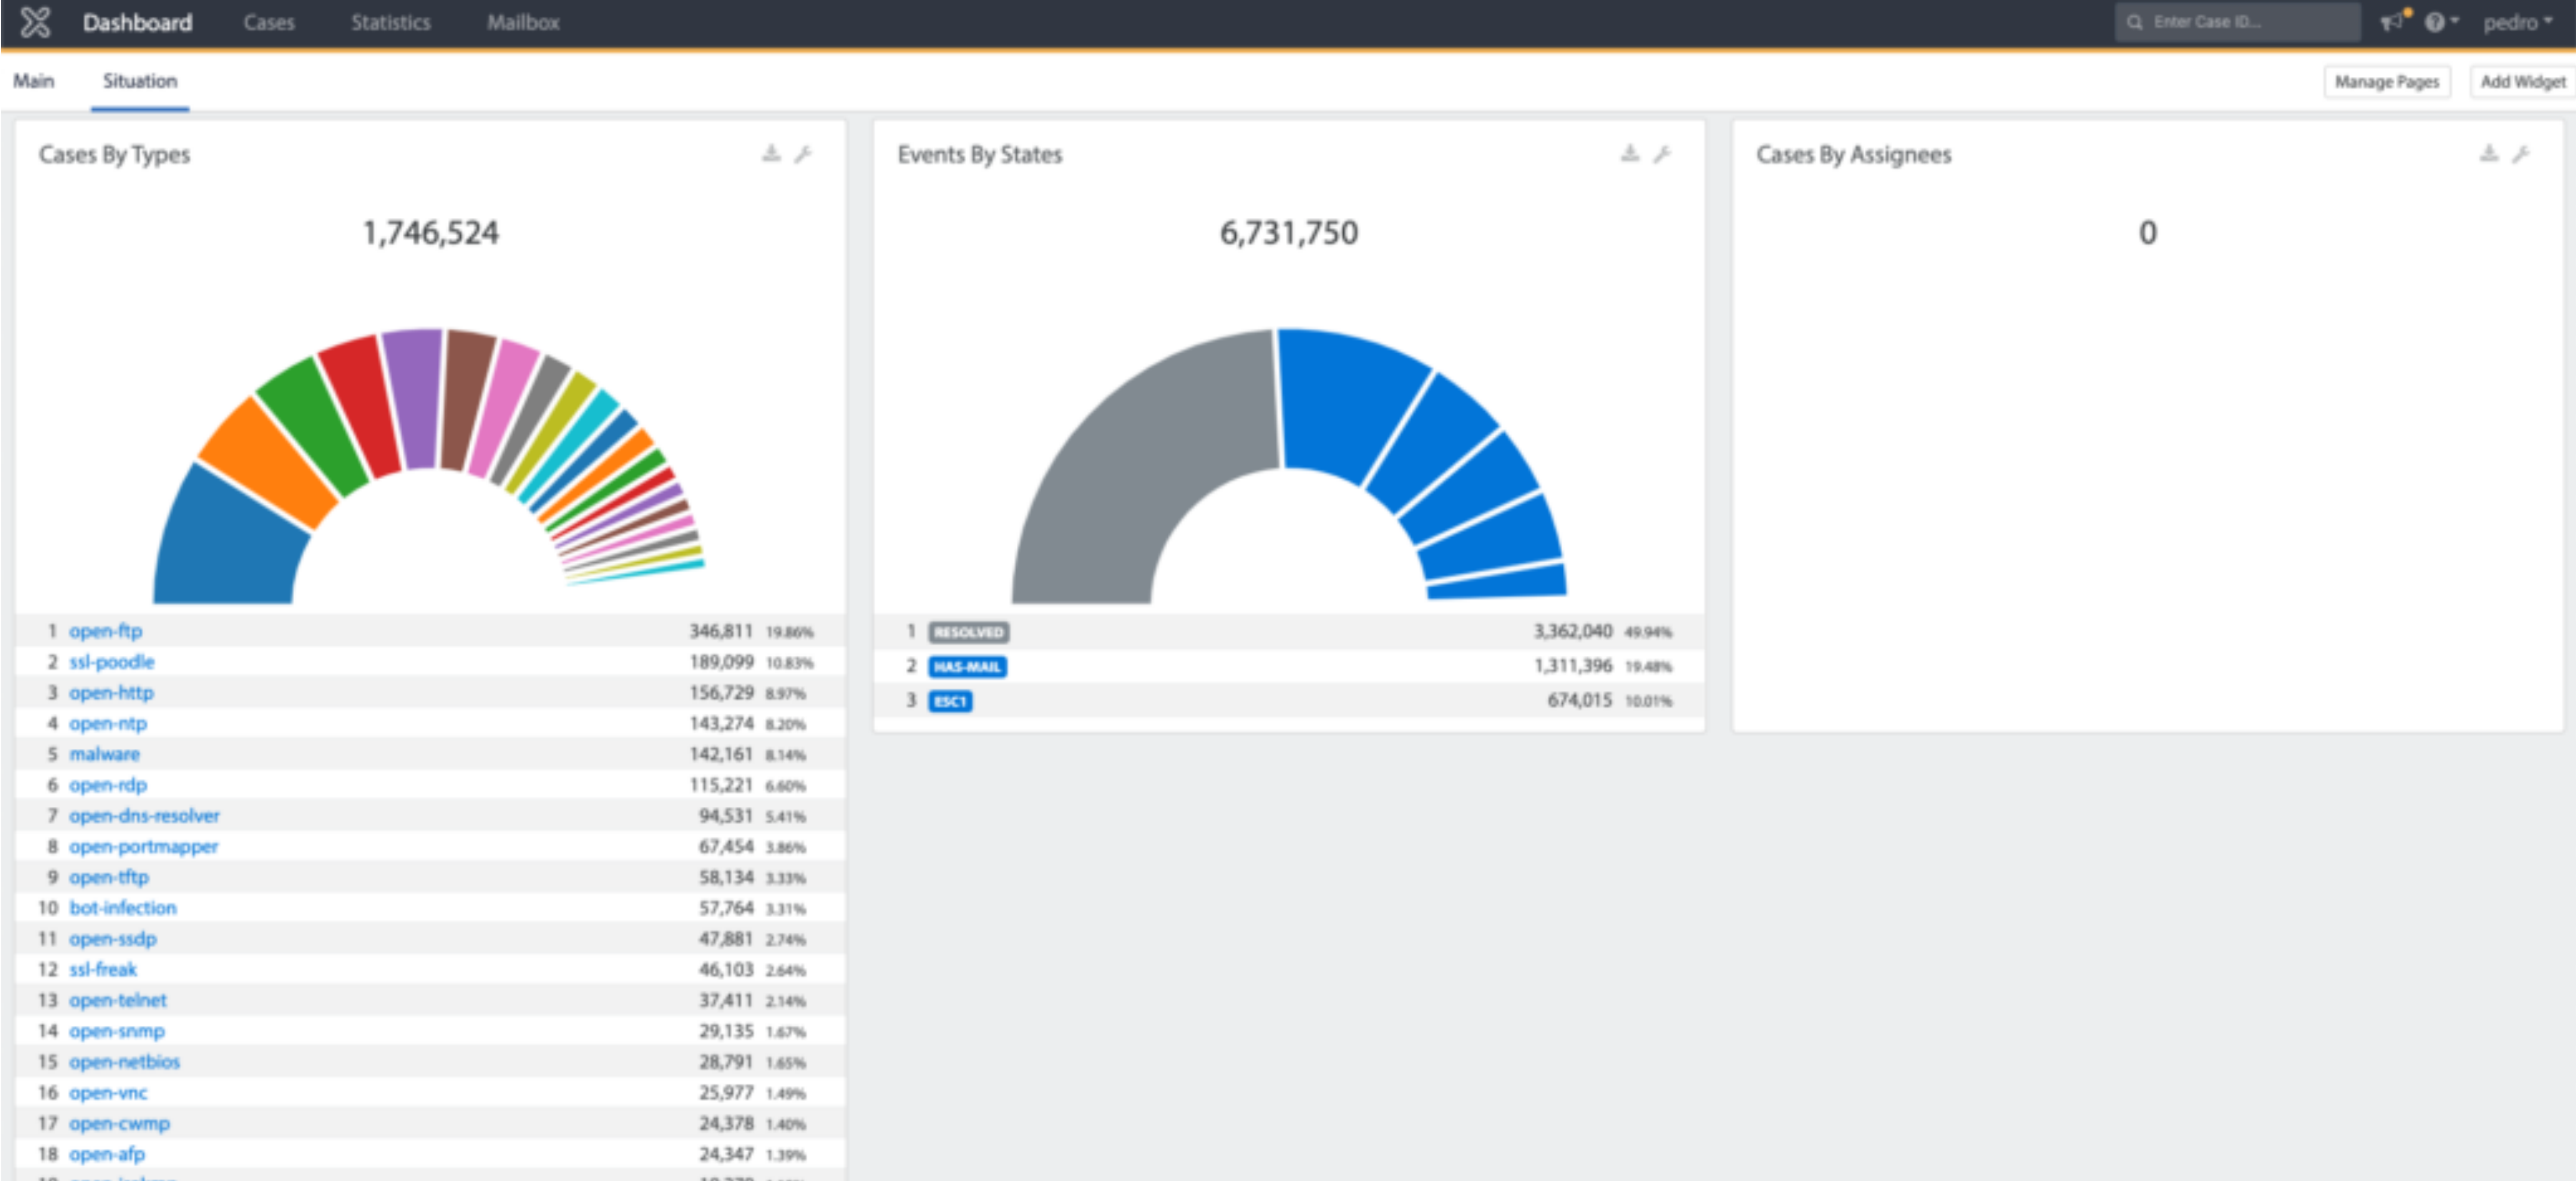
Dashboard Cases Statistics Mailbox

Enter Case ID...

pedro

Main Situation

Manage Pages Add Widget

Cases By Types

1,746,524

| | | | |
|---|---|---|---|
| 1 | open-ftp | 346,811 | 19.86% |
| 2 | ssl-poodle | 189,099 | 10.83% |
| 3 | open-http | 156,729 | 8.97% |
| 4 | open-ntp | 143,274 | 8.20% |
| 5 | malware | 142,161 | 8.14% |
| 6 | open-rdp | 115,221 | 6.60% |
| 7 | open-dns-resolver | 94,531 | 5.41% |
| 8 | open-portmapper | 67,454 | 3.86% |
| 9 | open-tftp | 58,134 | 3.33% |
| 10 | bot-infection | 57,764 | 3.31% |
| 11 | open-ssdp | 47,881 | 2.74% |
| 12 | ssl-freak | 46,103 | 2.64% |
| 13 | open-telnet | 37,411 | 2.14% |
| 14 | open-snmp | 29,135 | 1.67% |
| 15 | open-netbios | 28,791 | 1.65% |
| 16 | open-vnc | 25,977 | 1.49% |
| 17 | open-cwmp | 24,378 | 1.40% |
| 18 | open-afp | 24,347 | 1.39% |

Events By States

6,731,750

| | | | |
|---|---|---|---|
| 1 | RESOLVED | 3,362,040 | 49.94% |
| 2 | HAS-MAIL | 1,311,396 | 19.48% |
| 3 | ESC1 | 674,015 | 10.01% |

Cases By Assignees

0